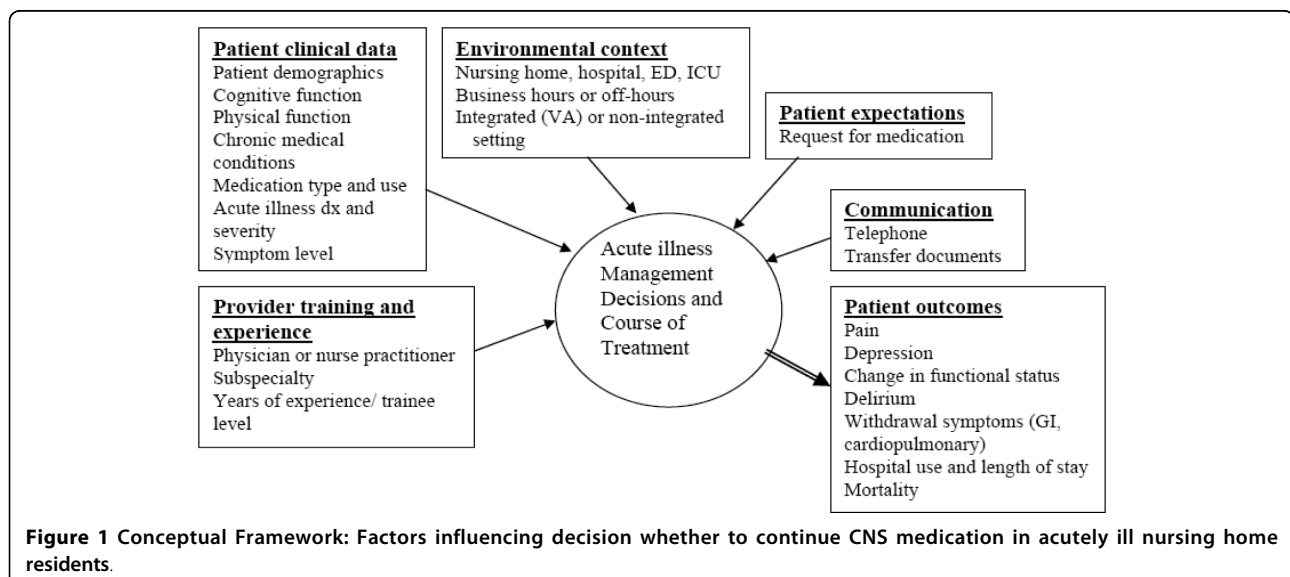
Patient clinical data
Patient demographics
Cognitive function
Physical function
Chronic medical conditions
Medication type and use
Acute illness dx and severity
Symptom level

Environmental context
Nursing home, hospital, ED, ICU
Business hours or off-hours
Integrated (VA) or non-integrated setting

Patient expectations
Request for medication

Communication
Telephone
Transfer documents

Acute illness Management Decisions and Course of Treatment

Provider training and experience
Physician or nurse practitioner
Subspecialty
Years of experience/ trainee level

Patient outcomes
Pain
Depression
Change in functional status
Delirium
Withdrawal symptoms (GI, cardiopulmonary)
Hospital use and length of stay
Mortality

Figure 1 Conceptual Framework: Factors influencing decision whether to continue CNS medication in acutely ill nursing home residents.